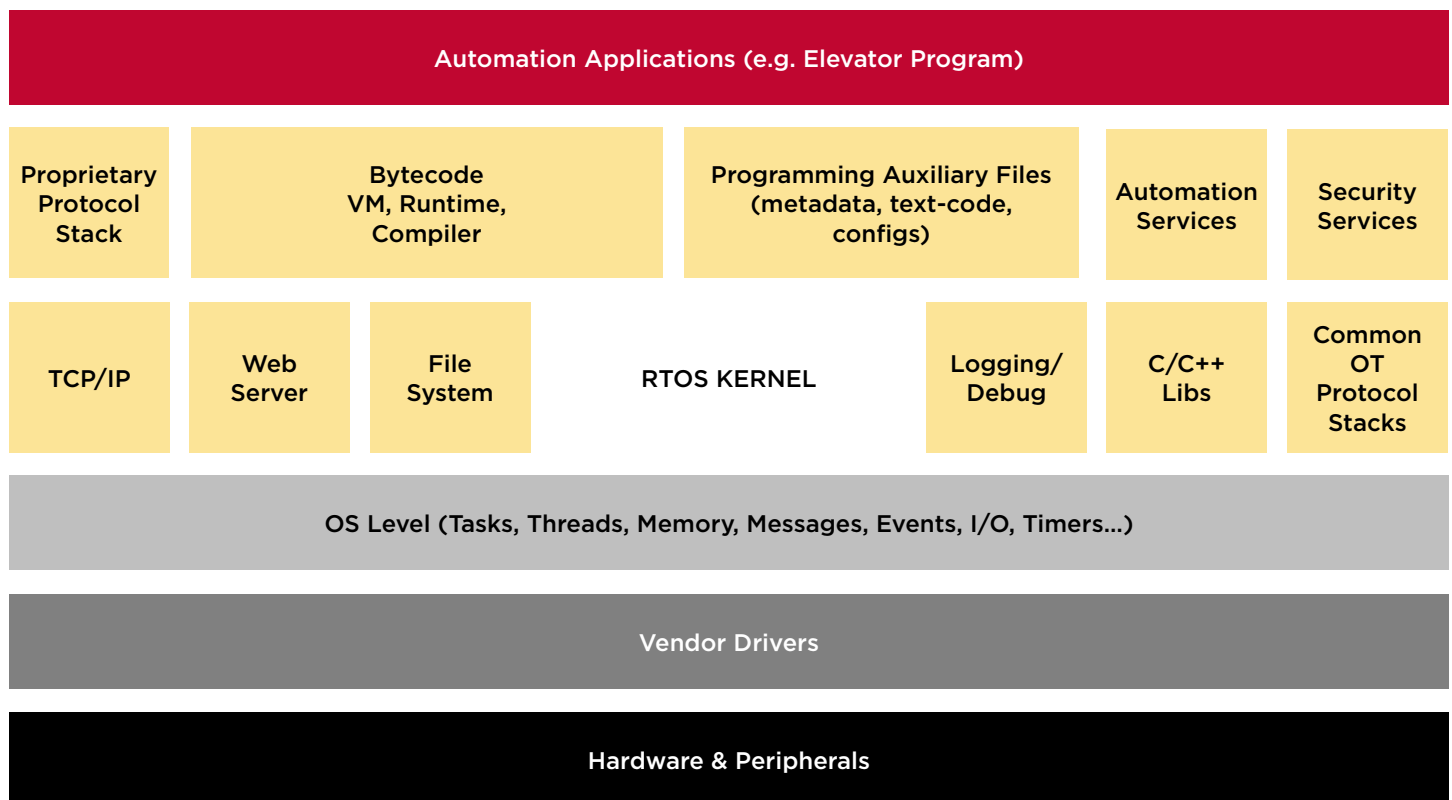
Automation Applications (e.g. Elevator Program)

Proprietary Protocol Stack

Bytecode VM, Runtime, Compiler

Programming Auxiliary Files (metadata, text-code, configs)

Automation Services

Security Services

TCP/IP

Web Server

File System

RTOS KERNEL

Logging/ Debug

C/C++ Libs

Common OT Protocol Stacks

OS Level (Tasks, Threads, Memory, Messages, Events, I/O, Timers...)

Vendor Drivers

Hardware & Peripherals